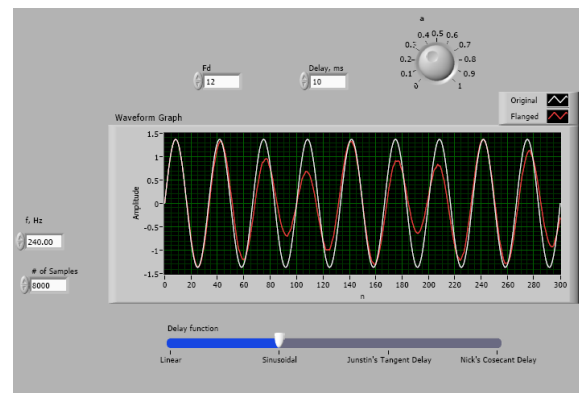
a
0.4 0.5 0.6
0.3 0.7
0.2 0.8
0.1 0.9
0 1

Fd
12

Delay, ms
10

Original
Flanged

Waveform Graph

1.5
1
0.5
0
-0.5
-1
-1.5
Amplitude

0 20 40 60 80 100 120 140 160 180 200 220 240 260 280 300
n

f, Hz
240.00

# of Samples
8000

Delay function
Linear
Sinusoidal
Junstin's Tangent Delay
Nick's Cosecant Delay